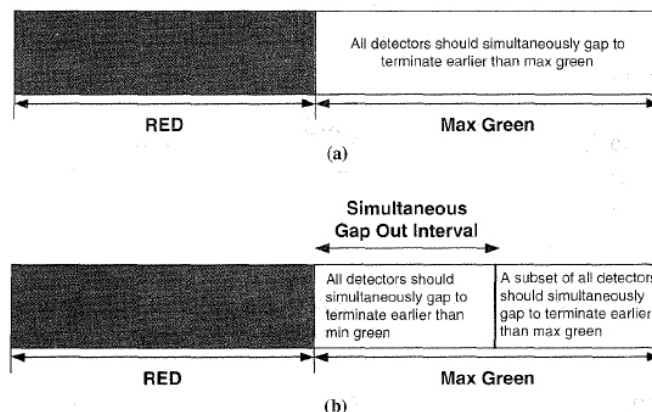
All detectors should simultaneously gap to terminate earlier than max green

RED

Max Green

(a)

Simultaneous Gap Out Interval

All detectors should simultaneously gap to terminate earlier than min green

A subset of all detector should simultaneously gap to terminate earlier than max green

RED

Max Green

(b)